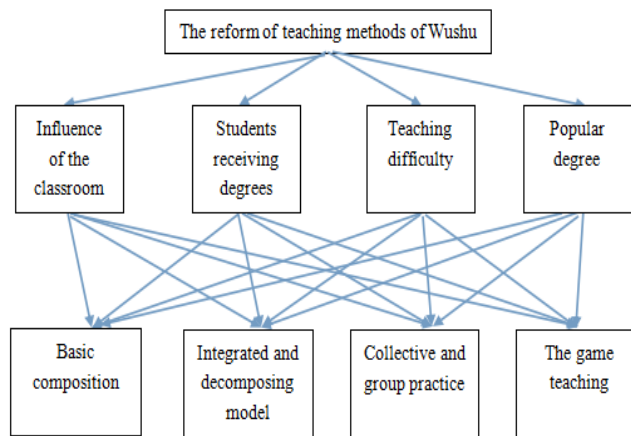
The reform of teaching methods of Wushu

Influence of the classroom

Students receiving degrees

Teaching difficulty

Popular degree

Basic composition

Integrated and decomposing model

Collective and group practice

The game teaching